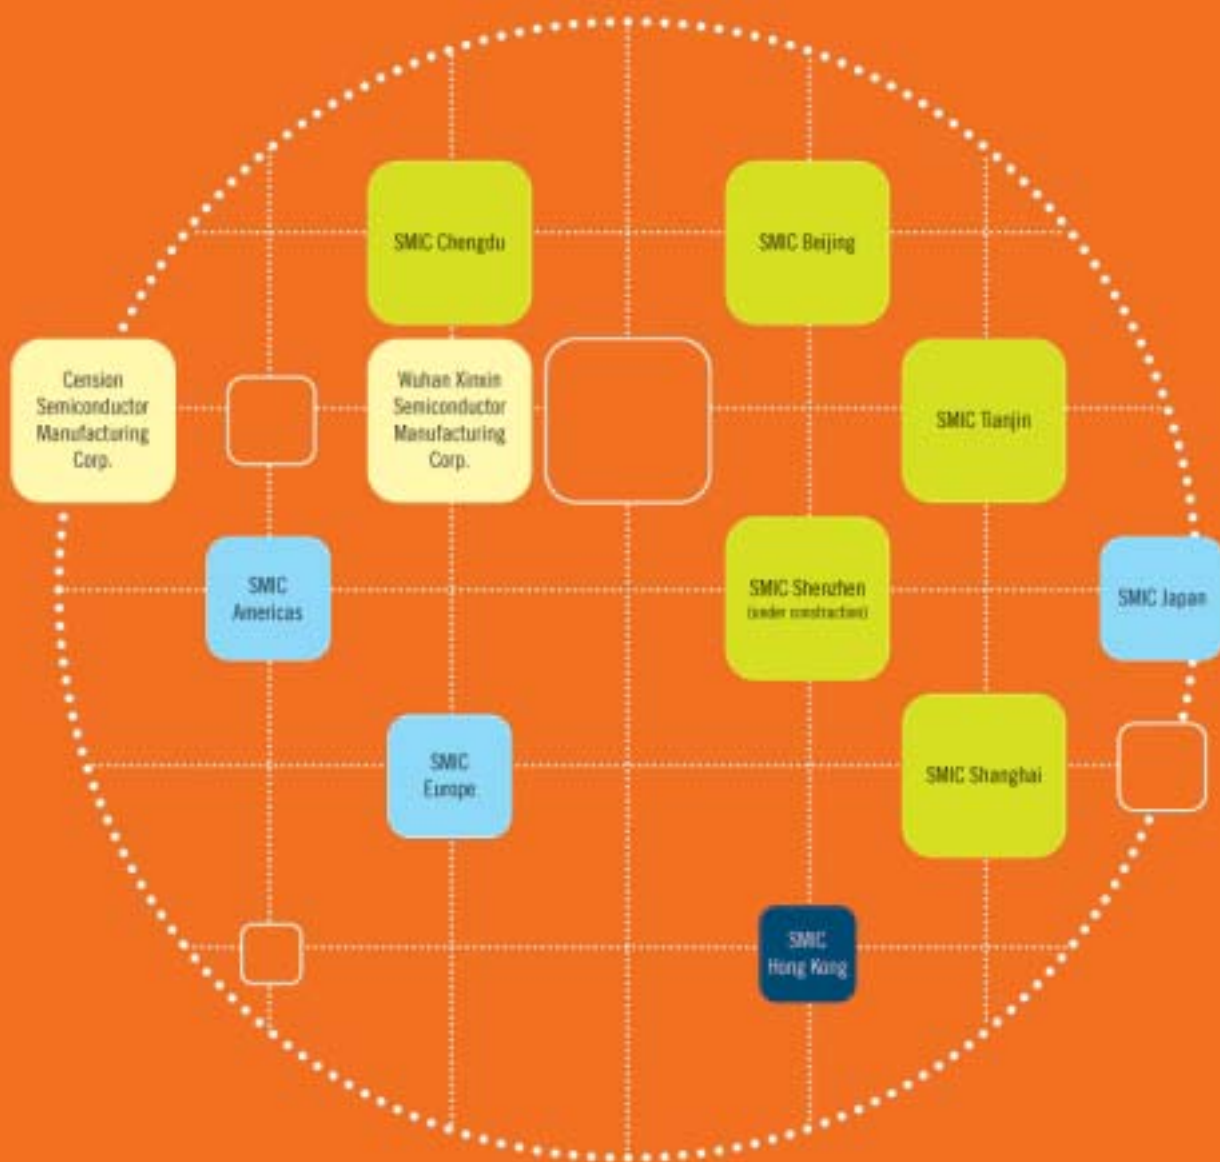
SMIC Chengdu

SMIC Beijing

Cension Semiconductor Manufacturing Corp.

Wuhan Xinxin Semiconductor Manufacturing Corp.

SMIC Tianjin

SMIC Americas

SMIC Shenzhen (under construction)

SMIC Japan

SMIC Europe

SMIC Shanghai

SMIC Hong Kong